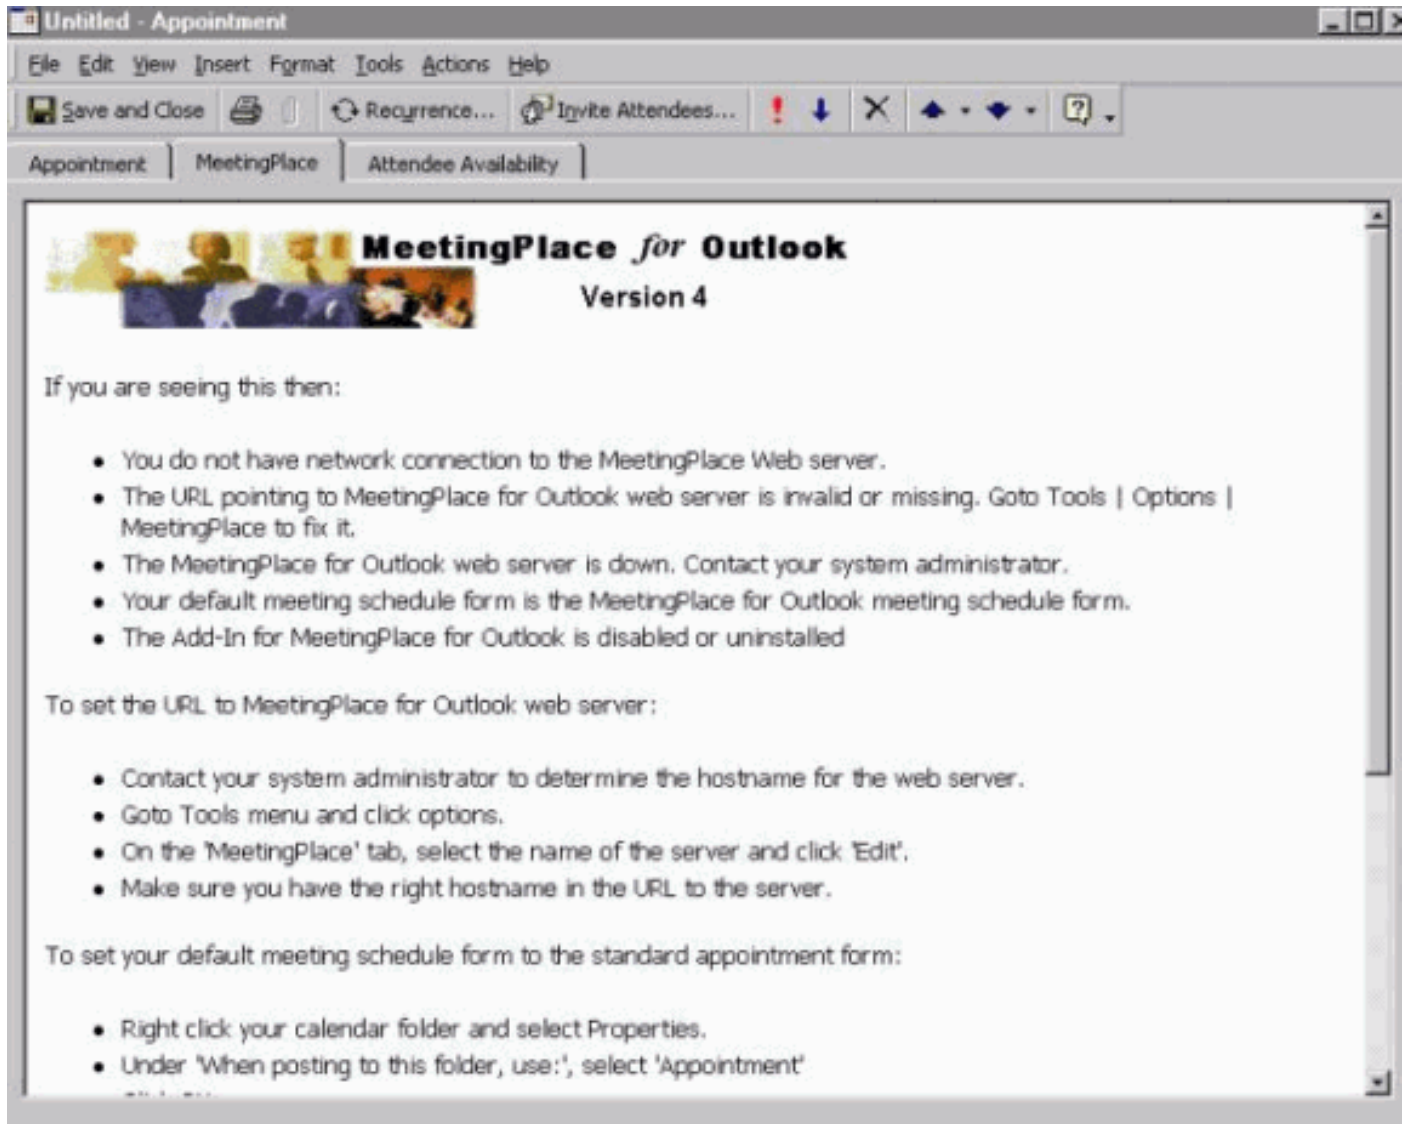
Untitled - Appointment

File Edit View Insert Format Tools Actions Help

Save and Close Recurrence... Invite Attendees...

Appointment MeetingPlace Attendee Availability

MeetingPlace for Outlook
Version 4

If you are seeing this then:

- You do not have network connection to the MeetingPlace Web server.
- The URL pointing to MeetingPlace for Outlook web server is invalid or missing. Goto Tools | Options | MeetingPlace to fix it.
- The MeetingPlace for Outlook web server is down. Contact your system administrator.
- Your default meeting schedule form is the MeetingPlace for Outlook meeting schedule form.
- The Add-In for MeetingPlace for Outlook is disabled or uninstalled

To set the URL to MeetingPlace for Outlook web server:

- Contact your system administrator to determine the hostname for the web server.
- Goto Tools menu and click options.
- On the 'MeetingPlace' tab, select the name of the server and click 'Edit'.
- Make sure you have the right hostname in the URL to the server.

To set your default meeting schedule form to the standard appointment form:

- Right click your calendar folder and select Properties.
- Under 'When posting to this folder, use:', select 'Appointment'
- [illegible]